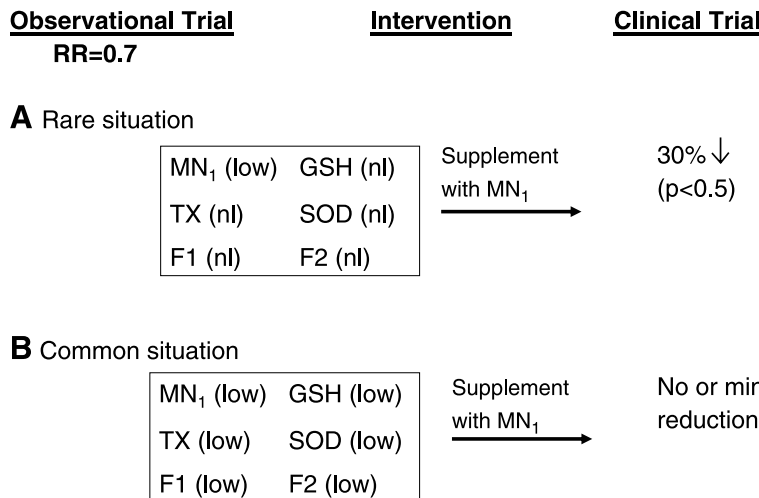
Observational Trial
RR=0.7

Intervention

Clinical Trial

A Rare situation

$MN_1$ (low) GSH (nl)
TX (nl) SOD (nl)
F1 (nl) F2 (nl)

Supplement with $MN_1$

30% ↓
(p<0.5)

B Common situation

$MN_1$ (low) GSH (low)
TX (low) SOD (low)
F1 (low) F2 (low)

Supplement with $MN_1$

No or mi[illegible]
reduction